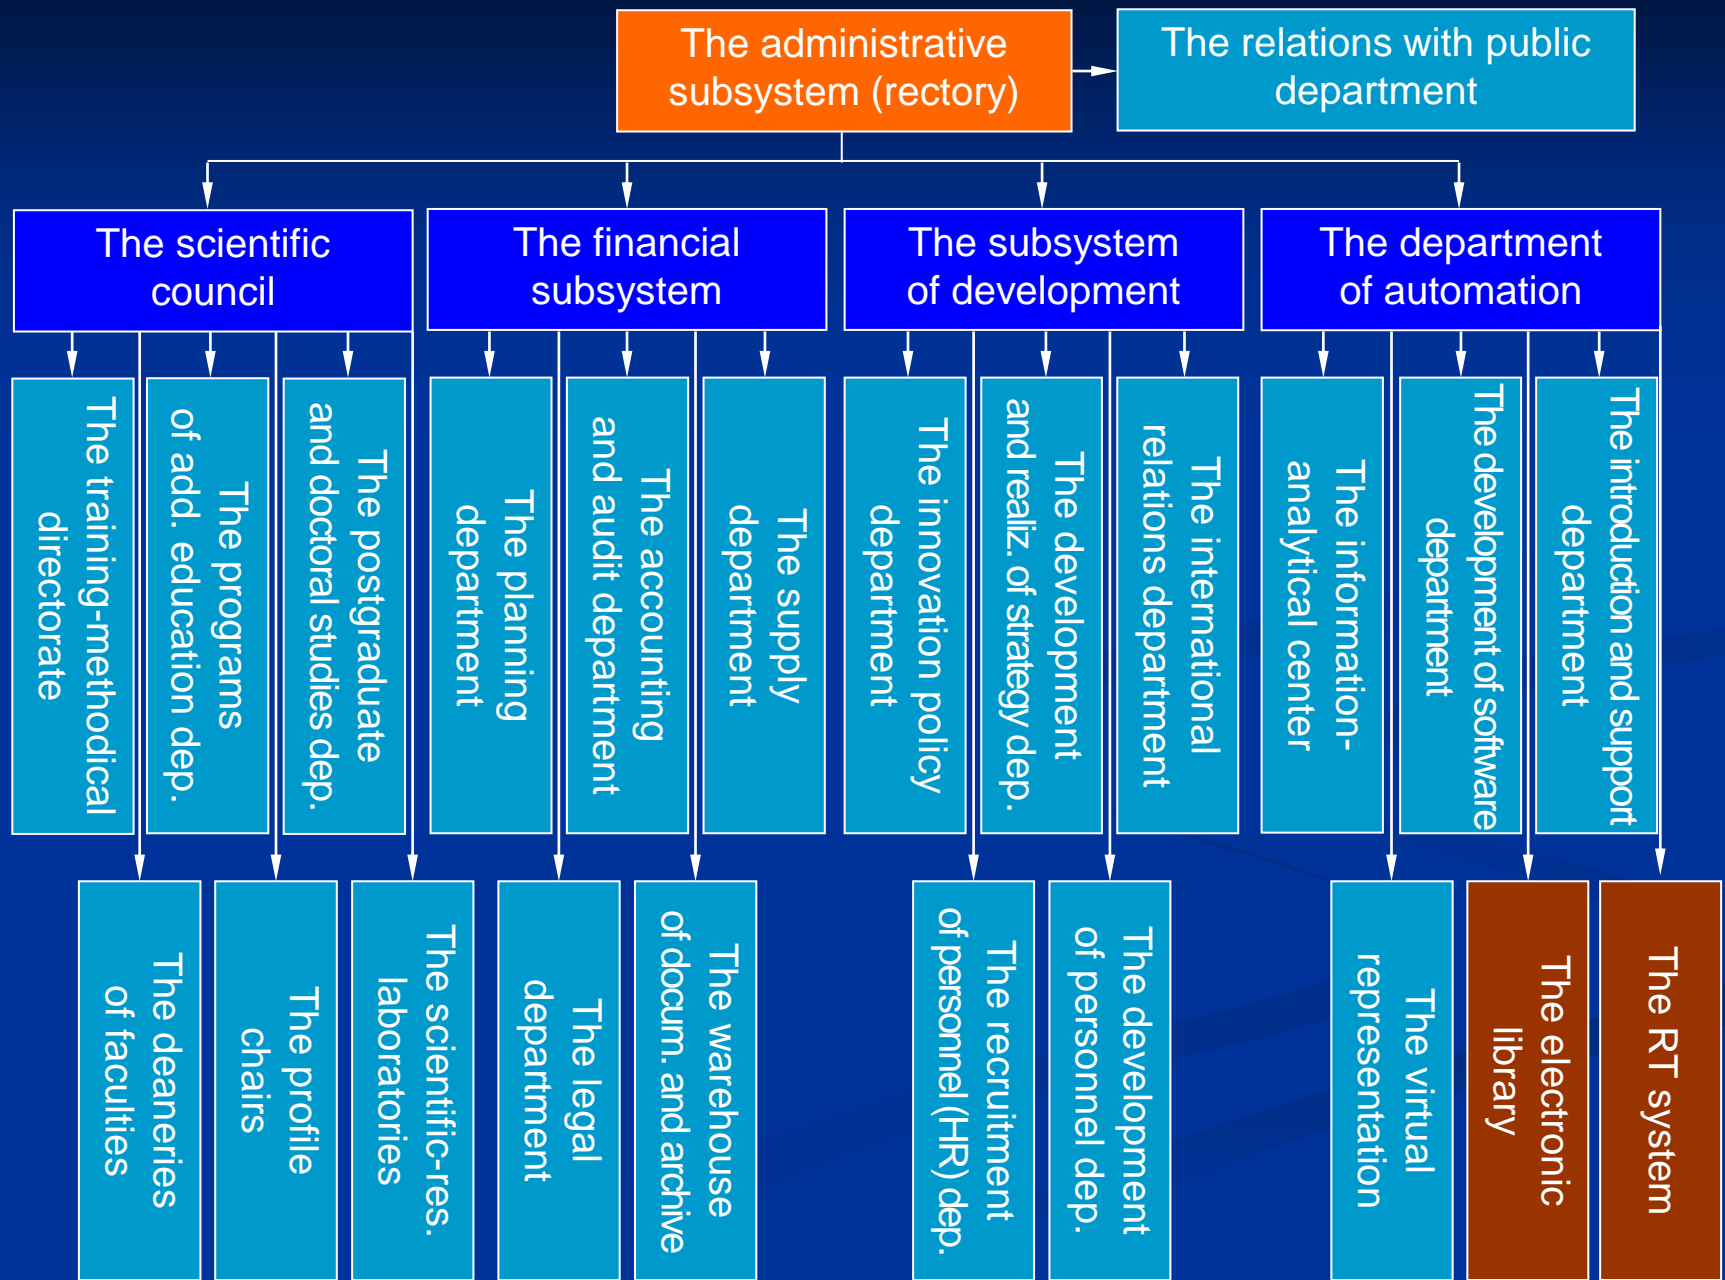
The administrative subsystem (rectory)

The relations with public department

The scientific council

The financial subsystem

The subsystem of development

The department of automation

The training-methodical directorate

The programs of add. education dep.

The postgraduate and doctoral studies dep.

The planning department

The accounting and audit department

The supply department

The innovation policy department

The development and realiz. of strategy dep.

The international relations department

The information-analytical center

The development of software department

The introduction and support department

The deaneries of faculties

The profile chairs

The scientific-res. laboratories

The legal department

The warehouse of docum. and archive

The recruitment of personnel (HR) dep.

The development of personnel dep.

The virtual representation

The electronic library

The RT system